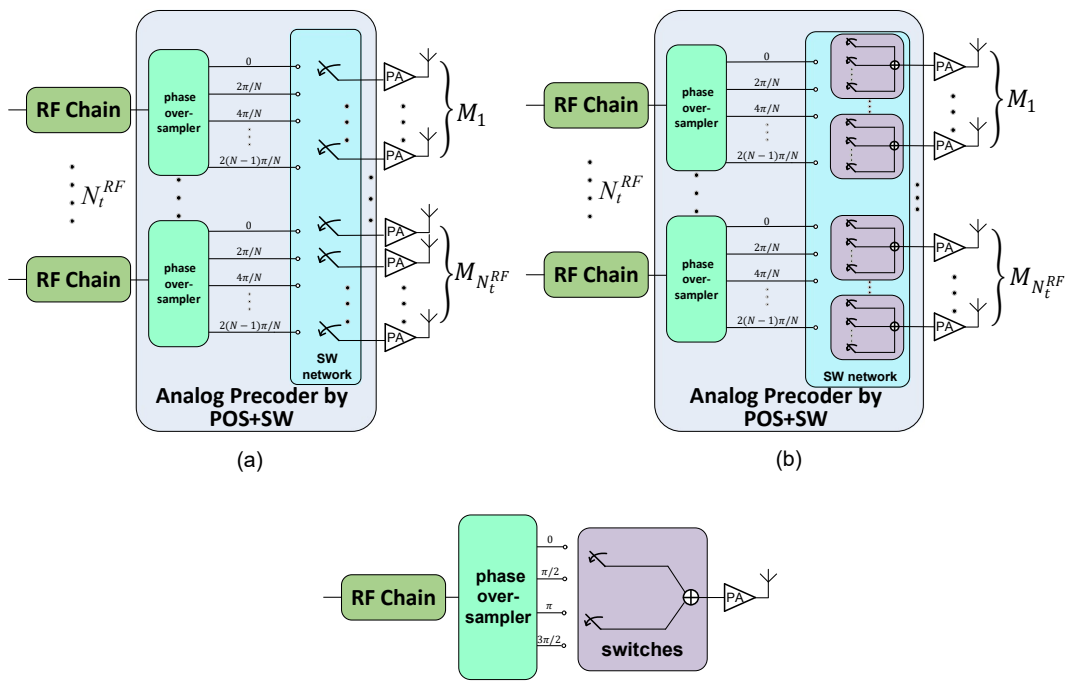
RF Chain

phase over-sampler

0
$2\pi/N$
$4\pi/N$
$2(N-1)\pi/N$

PA

$M_1$

$N_t^{RF}$

RF Chain

phase over-sampler

0
$2\pi/N$
$4\pi/N$
$2(N-1)\pi/N$

PA
PA
PA

$M_{N_t^{RF}}$

SW network

Analog Precoder by POS+SW

(a)

RF Chain

phase over-sampler

0
$2\pi/N$
$4\pi/N$
$2(N-1)\pi/N$

PA
PA

$M_1$

$N_t^{RF}$

RF Chain

phase over-sampler

0
$2\pi/N$
$4\pi/N$
$2(N-1)\pi/N$

PA
PA

$M_{N_t^{RF}}$

SW network

Analog Precoder by POS+SW

(b)

RF Chain

phase over-sampler

0
$\pi/2$
$\pi$
$3\pi/2$

switches

PA